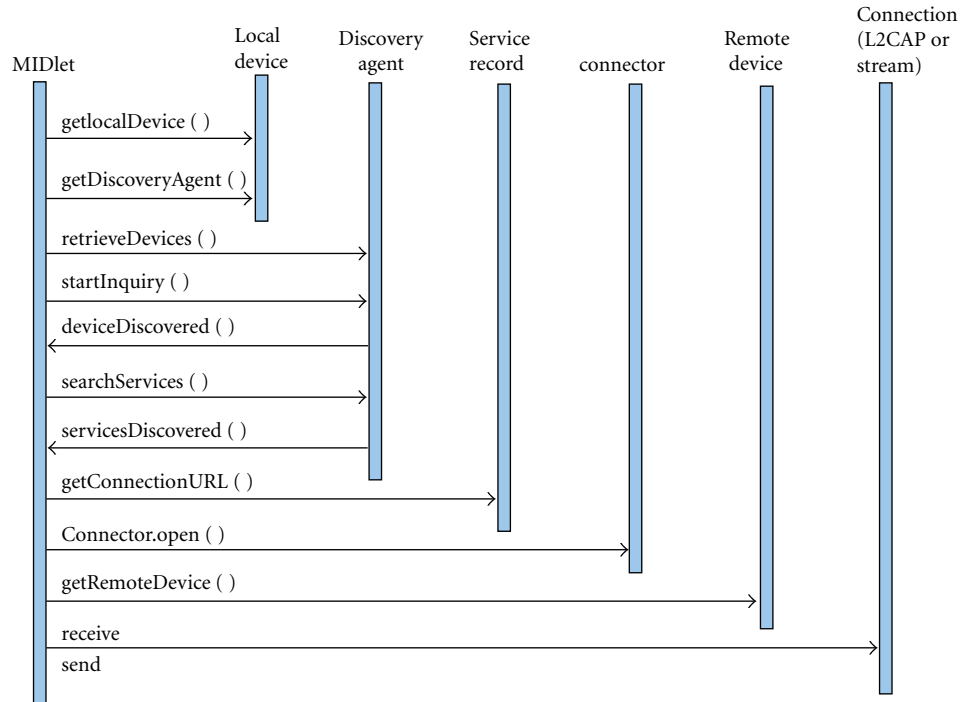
MIDlet

Local device

Discovery agent

Service record

connector

Remote device

Connection (L2CAP or stream)

getlocalDevice ( )

getDiscoveryAgent ( )

retrieveDevices ( )

startInquiry ( )

deviceDiscovered ( )

searchServices ( )

servicesDiscovered ( )

getConnectionURL ( )

Connector.open ( )

getRemoteDevice ( )

receive

send